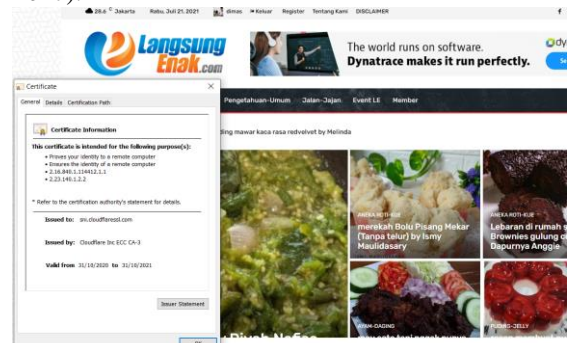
28.6 °C Jakarta Rabu, Juli 21, 2021 dimas Keluar Register Tentang Kami DISCLAIMER

Langsung Enak.com

The world runs on software. Dynatrace makes it run perfectly.

Certificate

General Details Certification Path

Certificate Information

This certificate is intended for the following purpose(s):

• Proves your identity to a remote computer
• Ensures the identity of a remote computer
• 2.16.840.1.114412.1.1
• 2.23.140.1.2.2

* Refer to the certification authority's statement for details.

Issued to: sni.cloudflaressl.com

Issued by: Cloudflare Inc ECC CA-3

Valid from 31/10/2020 to 31/10/2021

Issuer Statement

Pengetahuan-Umum Jalan-Jalan Event LE Member

ding mawar kasa rasa redvelvet by Melinda

ANEKA ROTI-KUE
merekah Bolu Pisang Mekar (Tanpa telur) by Ismy Maulidasary

ANEKA ROTI-KUE
Lebaran di rumah Brownies gulung Dapurnya Anggie

AYAM-DAGING

PUDING-JELLY